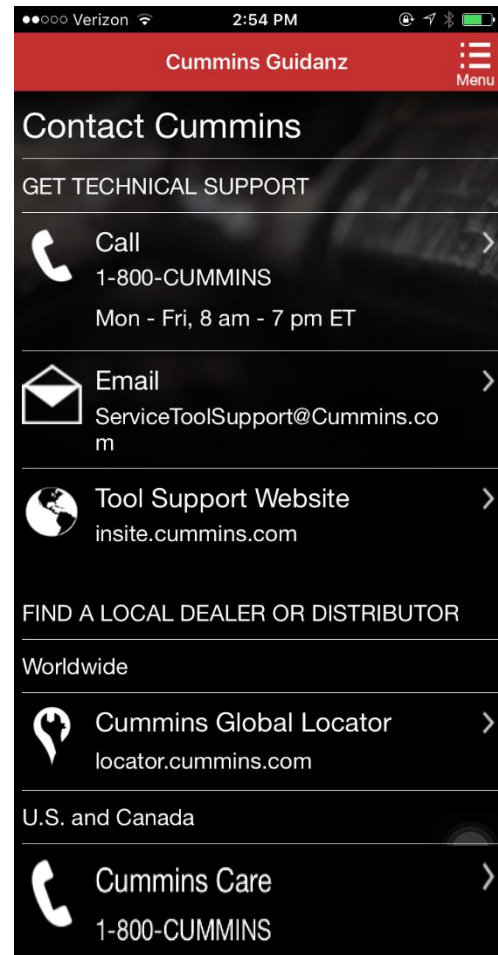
●●○○○ Verizon 2:54 PM

Cummins Guidanz

Menu

Contact Cummins

GET TECHNICAL SUPPORT

Call
1-800-CUMMINS
Mon - Fri, 8 am - 7 pm ET

Email
ServiceToolSupport@Cummins.com

Tool Support Website
insite.cummins.com

FIND A LOCAL DEALER OR DISTRIBUTOR

Worldwide

Cummins Global Locator
locator.cummins.com

U.S. and Canada

Cummins Care
1-800-CUMMINS